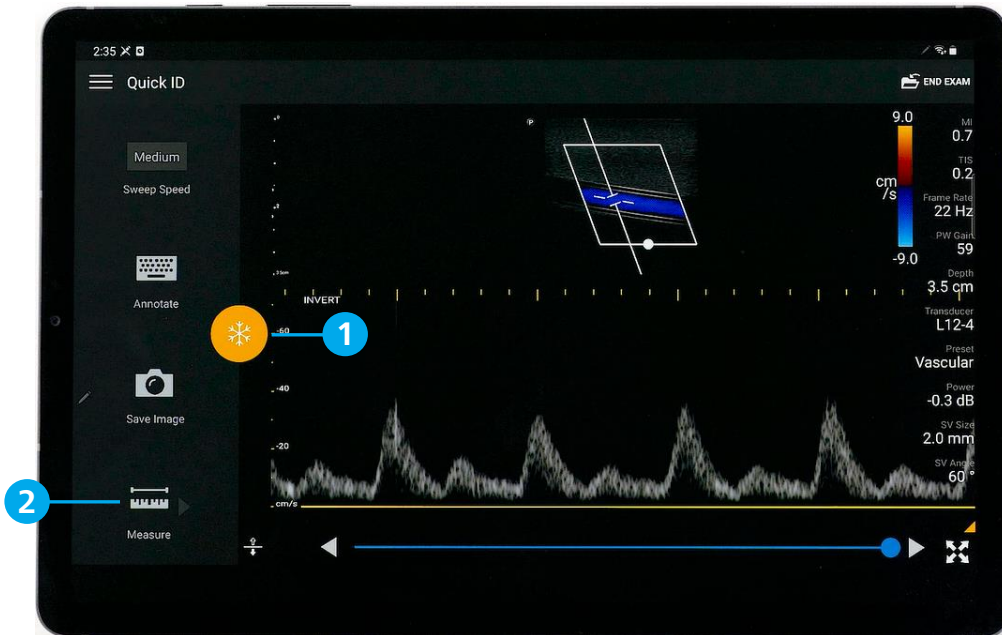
2:35

Quick ID

END EXAM

Medium
Sweep Speed

Annotate

Save Image

Measure

9.0
cm/s
-9.0

MI
0.7
TIS
0.2
Frame Rate
22 Hz
PW Gain
59
Depth
3.5 cm
Transducer
L12-4
Preset
Vascular
Power
-0.3 dB
SV Size
2.0 mm
SV Angle
60°

INVERT
-60
-40
-20
cm/s

1
2